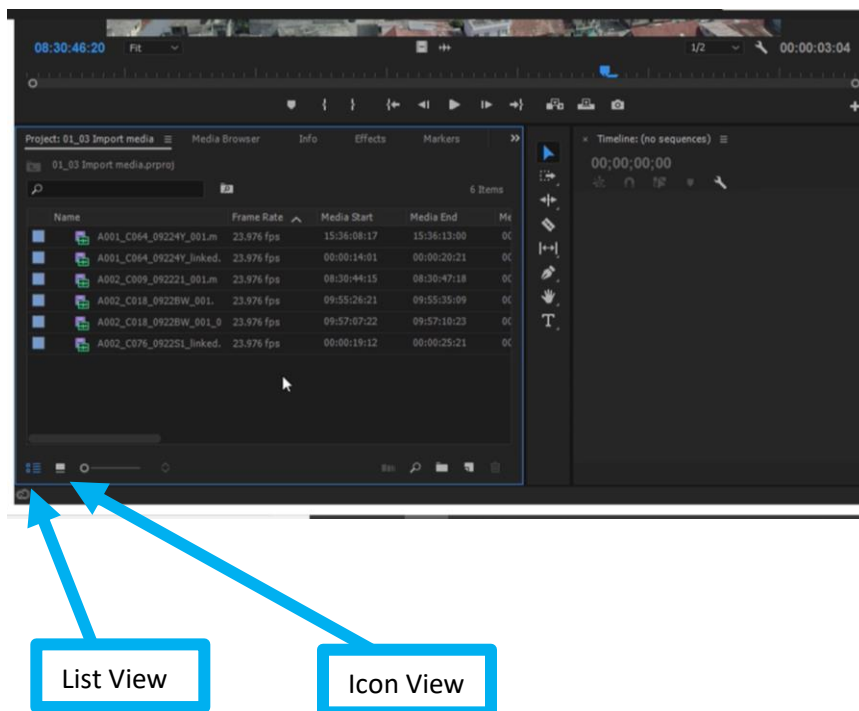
08:30:46:20 Fit 1/2 00:00:03:04

Project: 01_03 Import media ≡ Media Browser Info Effects Markers »

01_03 Import media.prproj

6 Items

| Name | Frame Rate | Media Start | Media End | Me |
|---|---|---|---|---|
| A001_C064_09224Y_001.m | 23.976 fps | 15:36:08:17 | 15:36:13:00 | 0( |
| A001_C064_09224Y_linked. | 23.976 fps | 00:00:14:01 | 00:00:20:21 | 0( |
| A002_C009_092221_001.m | 23.976 fps | 08:30:44:15 | 08:30:47:18 | 0( |
| A002_C018_0922BW_001. | 23.976 fps | 09:55:26:21 | 09:55:35:09 | 0( |
| A002_C018_0922BW_001_0 | 23.976 fps | 09:57:07:22 | 09:57:10:23 | 0( |
| A002_C076_0922S1_linked. | 23.976 fps | 00:00:19:12 | 00:00:25:21 | 0( |

× Timeline: (no sequences) ≡
00;00;00;00

List View

Icon View